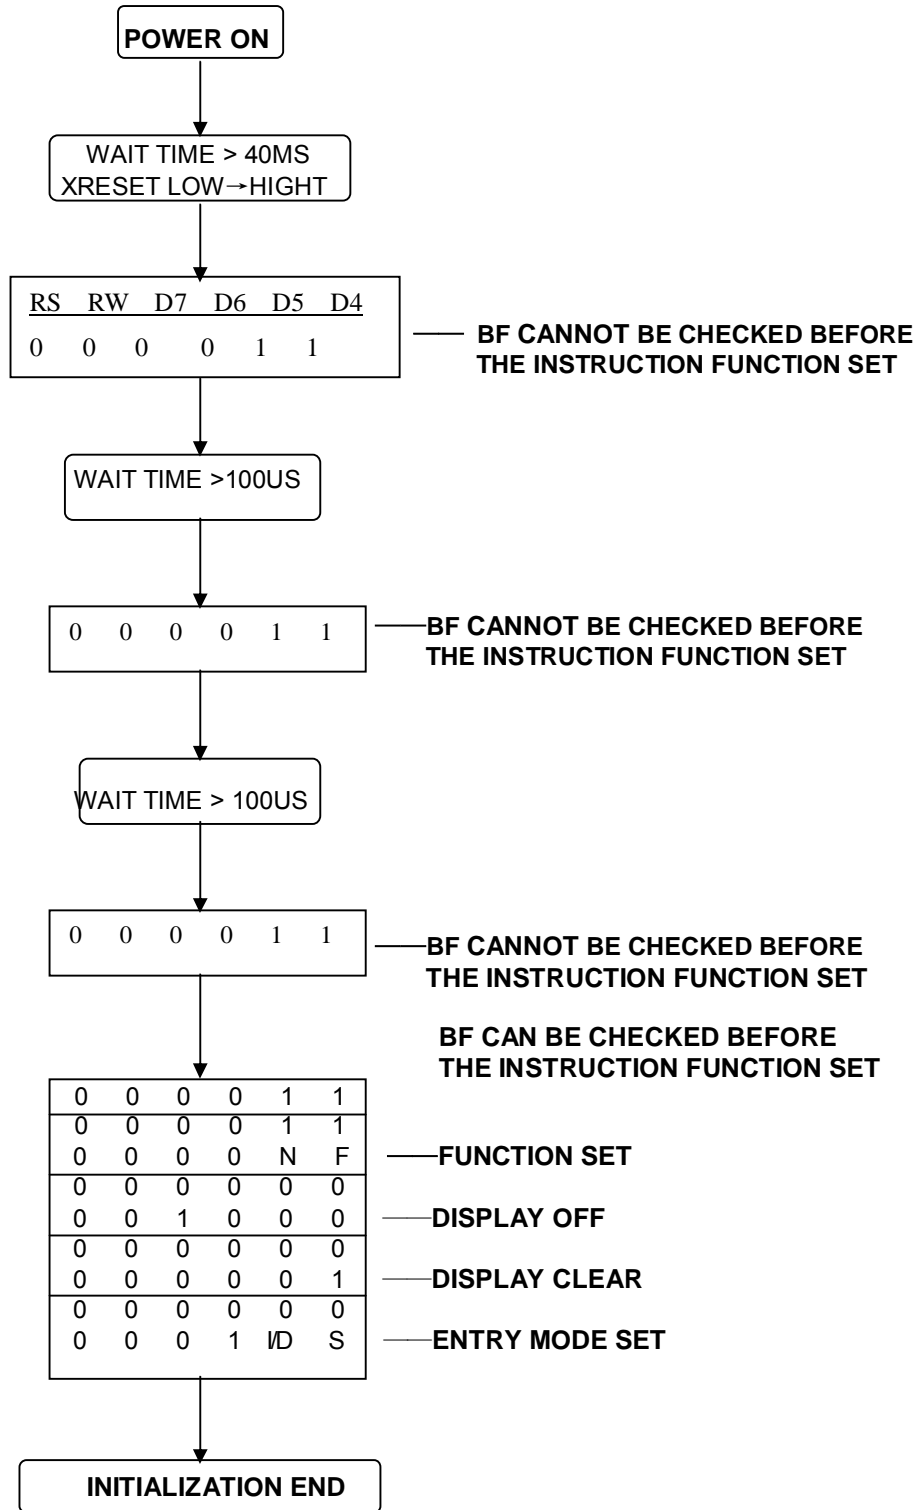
POWER ON

WAIT TIME > 40MS
XRESET LOW→HIGHT

| RS | RW | D7 | D6 | D5 | D4 |
|---|---|---|---|---|---|
| 0 | 0 | 0 | 0 | 1 | 1 |

BF CANNOT BE CHECKED BEFORE THE INSTRUCTION FUNCTION SET

WAIT TIME >100US

0 0 0 0 1 1

BF CANNOT BE CHECKED BEFORE THE INSTRUCTION FUNCTION SET

WAIT TIME > 100US

0 0 0 0 1 1

BF CANNOT BE CHECKED BEFORE THE INSTRUCTION FUNCTION SET

BF CAN BE CHECKED BEFORE THE INSTRUCTION FUNCTION SET

| | | | | | | |
|---|---|---|---|---|---|---|
| 0 | 0 | 0 | 0 | 1 | 1 | |
| 0 | 0 | 0 | 0 | 1 | 1 | |
| 0 | 0 | 0 | 0 | N | F | FUNCTION SET |
| 0 | 0 | 0 | 0 | 0 | 0 | |
| 0 | 0 | 1 | 0 | 0 | 0 | DISPLAY OFF |
| 0 | 0 | 0 | 0 | 0 | 0 | |
| 0 | 0 | 0 | 0 | 0 | 1 | DISPLAY CLEAR |
| 0 | 0 | 0 | 0 | 0 | 0 | |
| 0 | 0 | 0 | 1 | I/D | S | ENTRY MODE SET |

INITIALIZATION END